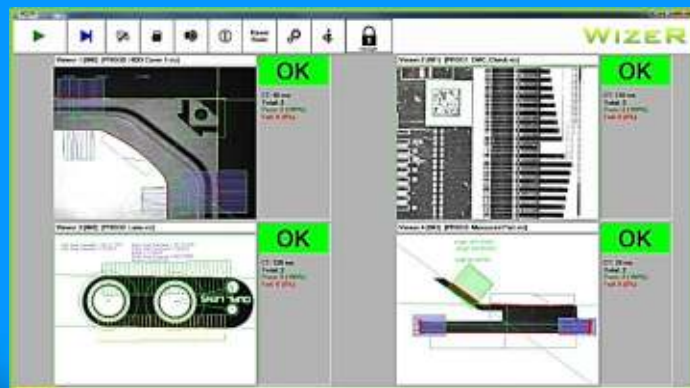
WIZER

Viewer 1 [IM1] [PROG0: HDD Cover 1.vic]

OK

CT: 46 ms
Total: 2
Pass: 2 (100%)
Fail: 0 (0%)

Viewer 2 [IM1] [PROG1: DMC Check.vic]

OK

CT: 110 ms
Total: 2
Pass: 2 (100%)
Fail: 0 (0%)

Viewer 3 [IM3] [PROG0: Lens.vic]

OK

CT: 128 ms
Total: 2
Pass: 2 (100%)
Fail: 0 (0%)

Viewer 4 [IM3] [PROG0: Measure Part.vic]

OK

CT: 29 ms
Total: 2
Pass: 2 (100%)
Fail: 0 (0%)